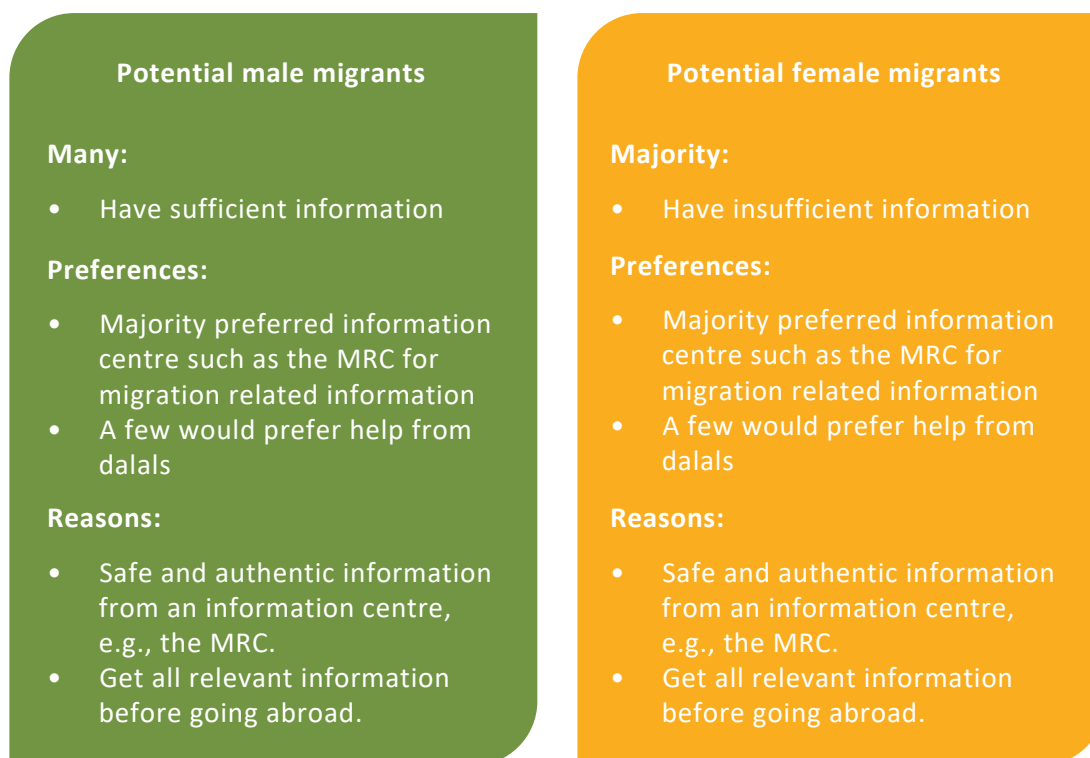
Potential male migrants

Many:

• Have sufficient information

Preferences:

• Majority preferred information centre such as the MRC for migration related information
• A few would prefer help from dalals

Reasons:

• Safe and authentic information from an information centre, e.g., the MRC.
• Get all relevant information before going abroad.

Potential female migrants

Majority:

• Have insufficient information

Preferences:

• Majority preferred information centre such as the MRC for migration related information
• A few would prefer help from dalals

Reasons:

• Safe and authentic information from an information centre, e.g., the MRC.
• Get all relevant information before going abroad.